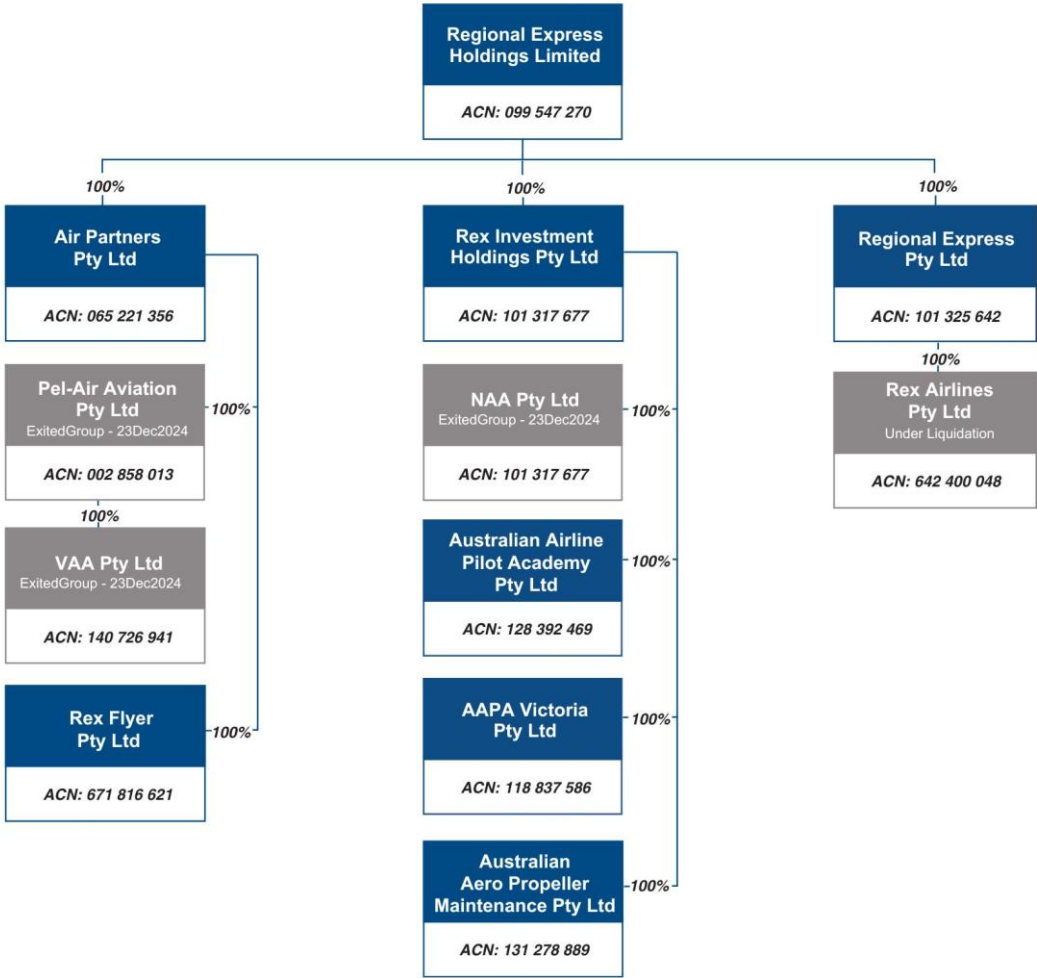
Regional Express Holdings Limited

ACN: 099 547 270

100%

Air Partners Pty Ltd

ACN: 065 221 356

100%

Pel-Air Aviation Pty Ltd
ExitedGroup - 23Dec2024

ACN: 002 858 013

100%

VAA Pty Ltd
ExitedGroup - 23Dec2024

ACN: 140 726 941

100%

Rex Flyer Pty Ltd

ACN: 671 816 621

100%

Rex Investment Holdings Pty Ltd

ACN: 101 317 677

100%

NAA Pty Ltd
ExitedGroup - 23Dec2024

ACN: 101 317 677

100%

Australian Airline Pilot Academy Pty Ltd

ACN: 128 392 469

100%

AAPA Victoria Pty Ltd

ACN: 118 837 586

100%

Australian Aero Propeller Maintenance Pty Ltd

ACN: 131 278 889

100%

Regional Express Pty Ltd

ACN: 101 325 642

100%

Rex Airlines Pty Ltd
Under Liquidation

ACN: 642 400 048